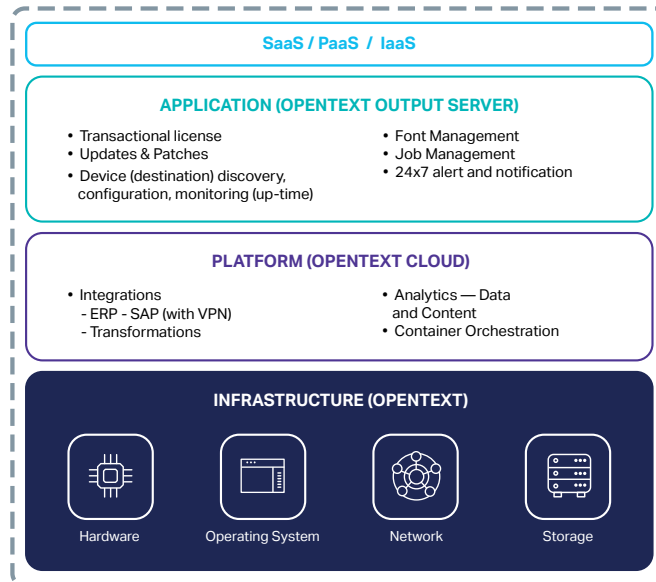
SaaS / PaaS / IaaS

APPLICATION (OPENTEXT OUTPUT SERVER)

• Transactional license
• Updates & Patches
• Device (destination) discovery, configuration, monitoring (up-time)

• Font Management
• Job Management
• 24x7 alert and notification

PLATFORM (OPENTEXT CLOUD)

• Integrations
- ERP - SAP (with VPN)
- Transformations

• Analytics — Data and Content
• Container Orchestration

INFRASTRUCTURE (OPENTEXT)

Hardware

Operating System

Network

Storage